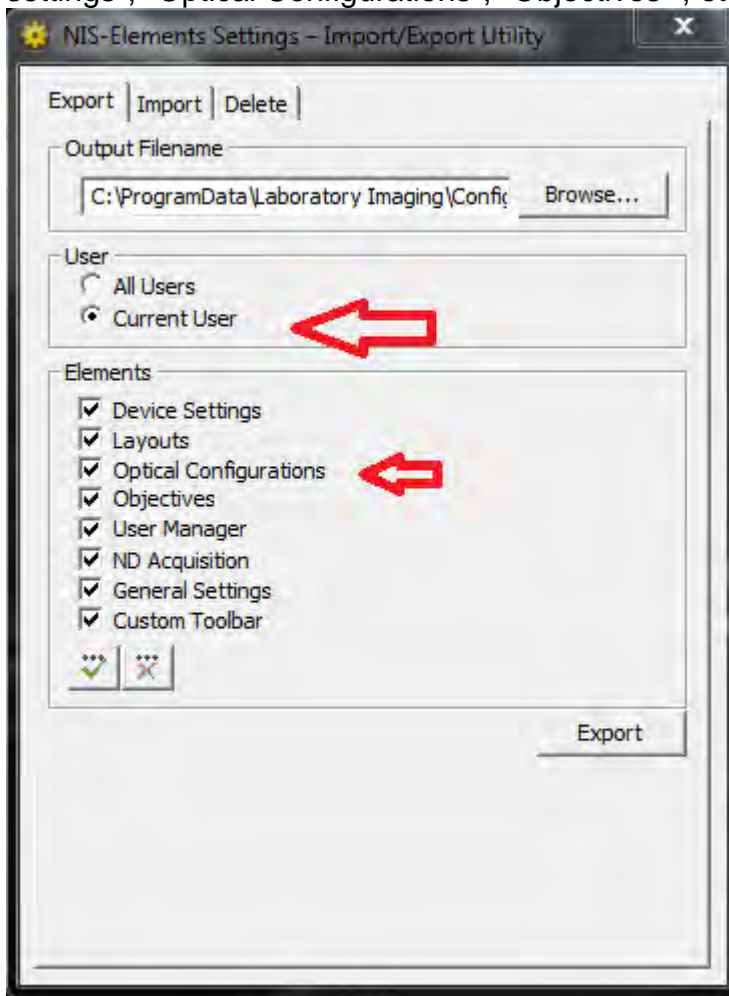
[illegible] Settings", "Optical Configurations", "Objectives", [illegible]

NIS-Elements Settings – Import/Export Utility

x

Export | Import | Delete

Output Filename

C:\ProgramData\Laboratory Imaging\Confi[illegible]

Browse...

User

All Users

Current User

Elements

Device Settings

Layouts

Optical Configurations

Objectives

User Manager

ND Acquisition

General Settings

Custom Toolbar

Export